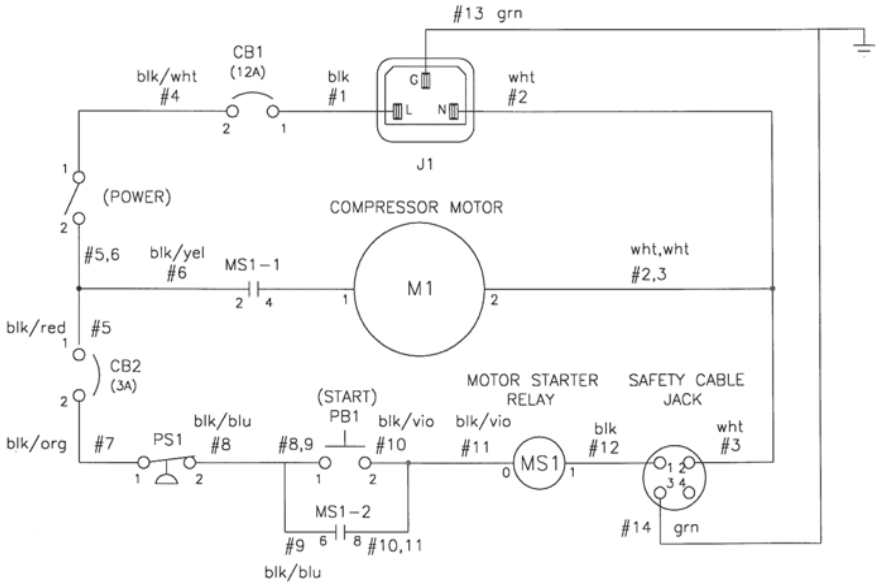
#13 grn

CB1
(12A)

blk/wht
#4

2 1

blk
#1

G
L N

wht
#2

J1

1

(POWER)

2

COMPRESSOR MOTOR

#5,6

blk/yel
#6

MS1-1

2 4

1

M1

2

wht,wht
#2,3

blk/red
#5

1

CB2
(3A)

2

MOTOR STARTER RELAY

SAFETY CABLE JACK

(START)
PB1

blk/org

#7

PS1

1 2

blk/blu
#8

#8,9

1 2

blk/vio
#10

blk/vio
#11

0

MS1

1

blk
#12

1 2
3 4

wht
#3

MS1-2

6 8

#9

#10,11

#14

grn

blk/blu